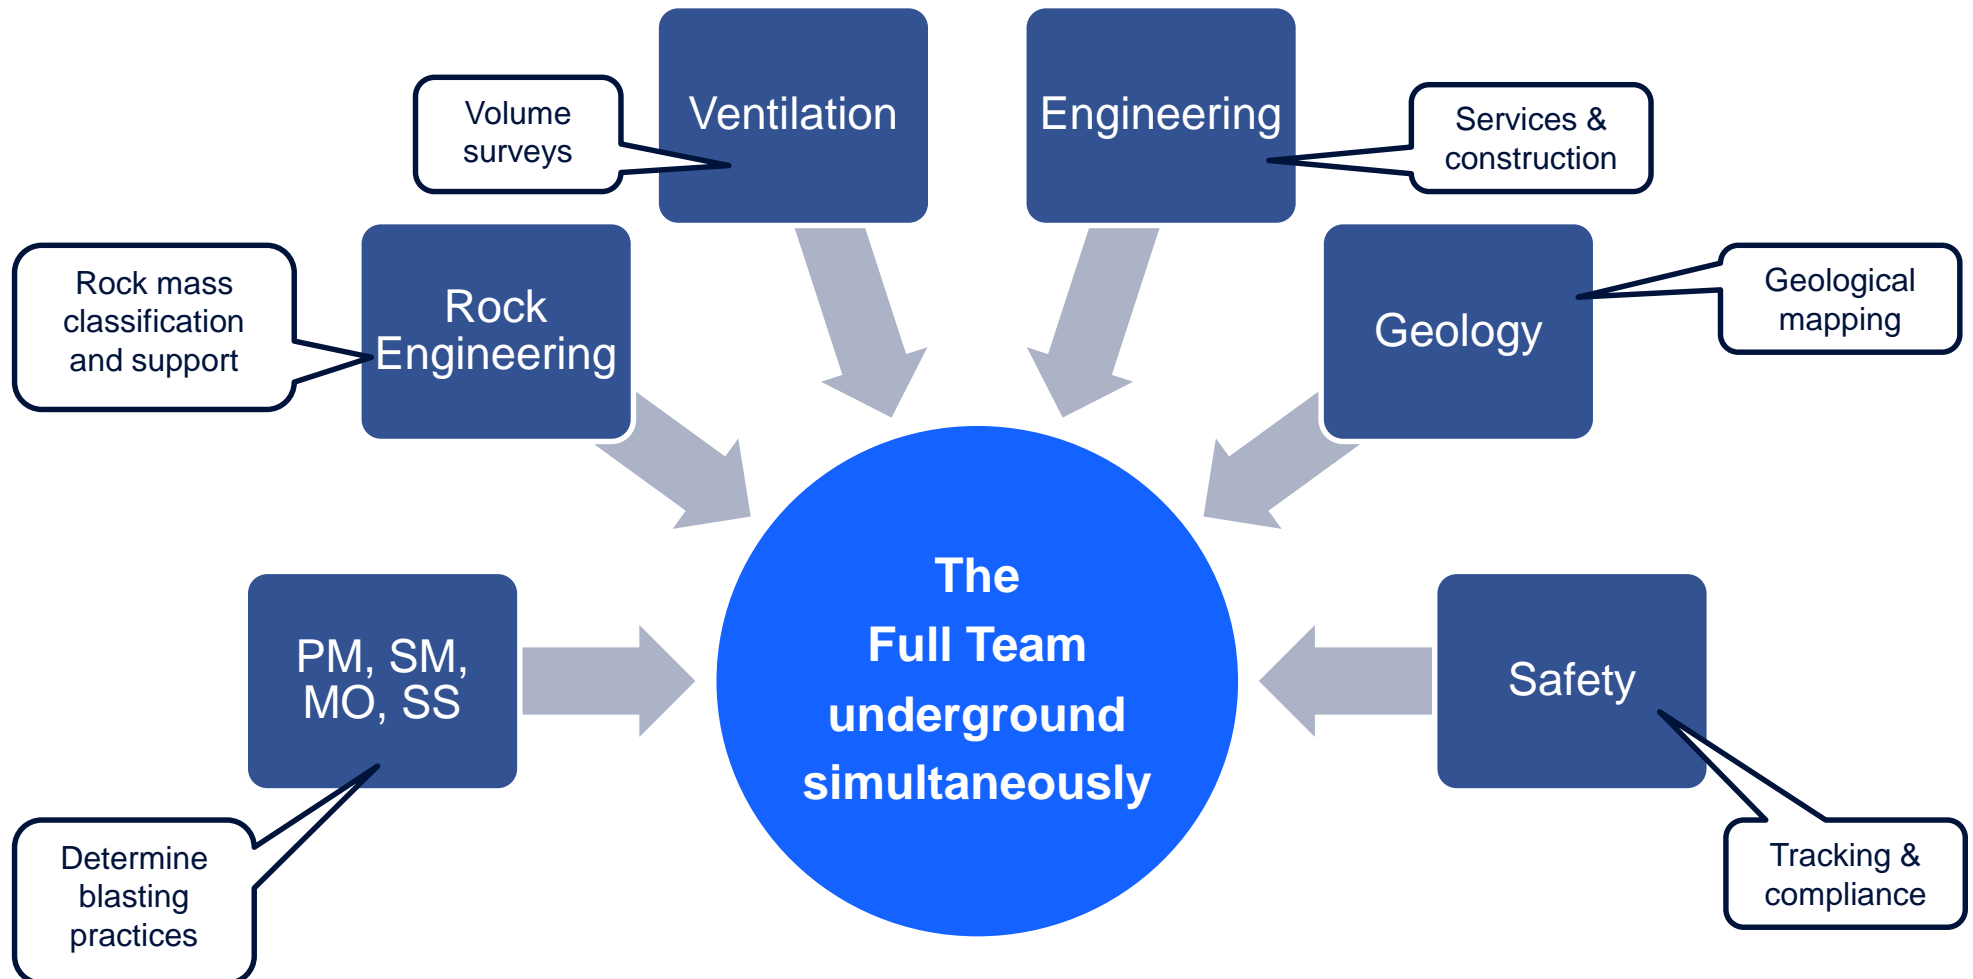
Volume surveys

Ventilation

Engineering

Services & construction

Rock mass classification and support

Rock Engineering

Geology

Geological mapping

PM, SM, MO, SS

The Full Team underground simultaneously

Safety

Determine blasting practices

Tracking & compliance